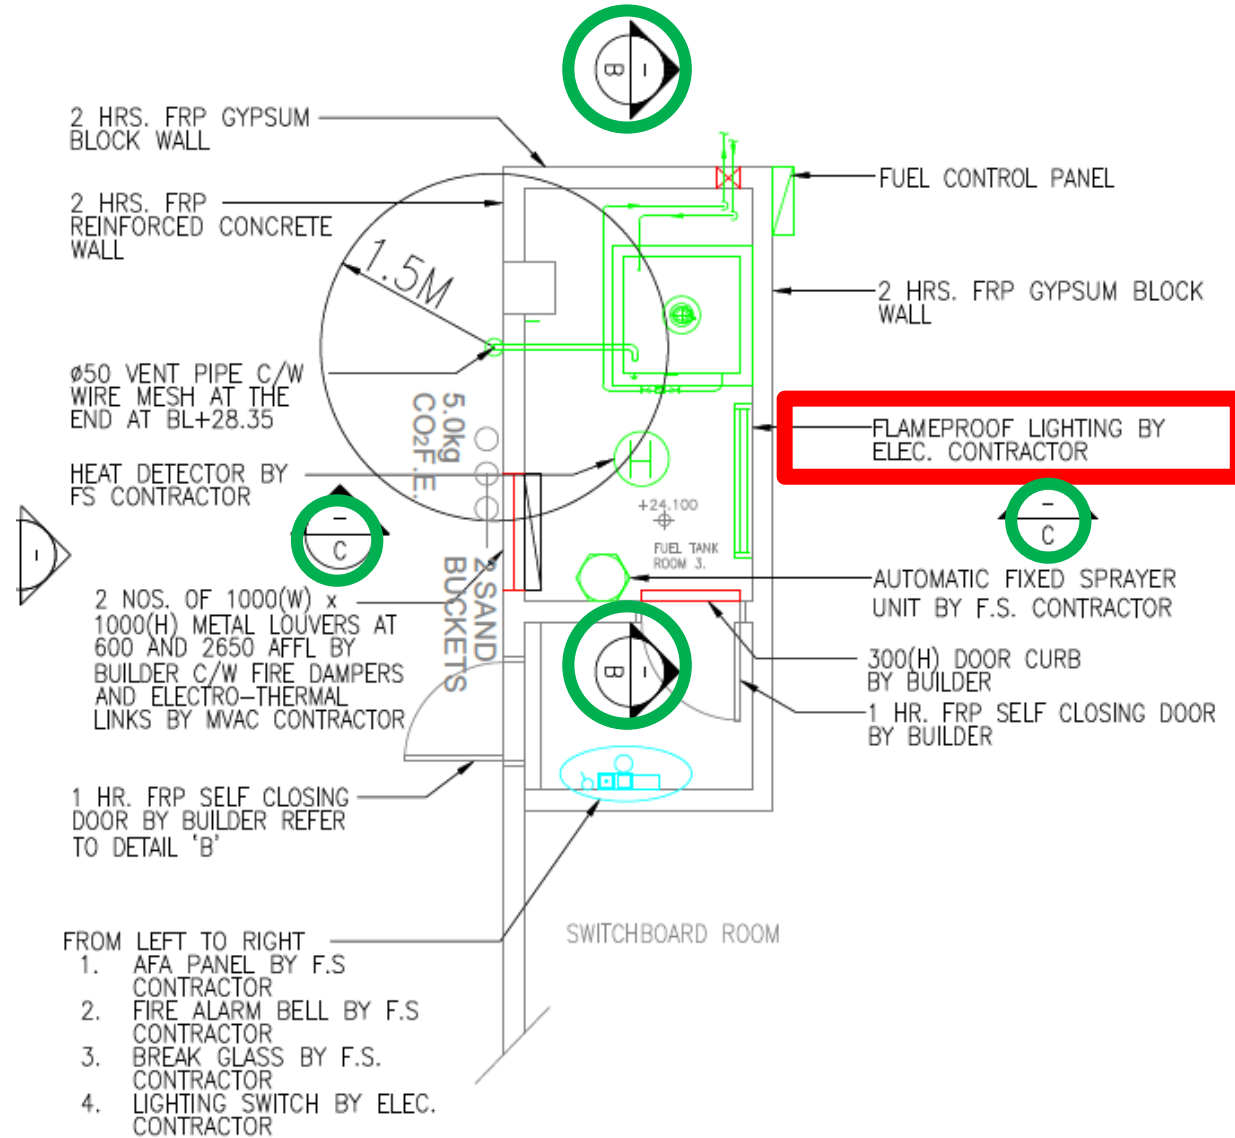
2 HRS. FRP GYPSUM BLOCK WALL

2 HRS. FRP REINFORCED CONCRETE WALL

1.5M

ø50 VENT PIPE C/W WIRE MESH AT THE END AT BL+28.35

HEAT DETECTOR BY FS CONTRACTOR

2 NOS. OF 1000(W) x 1000(H) METAL LOUVERS AT 600 AND 2650 AFFL BY BUILDER C/W FIRE DAMPERS AND ELECTRO-THERMAL LINKS BY MVAC CONTRACTOR

1 HR. FRP SELF CLOSING DOOR BY BUILDER REFER TO DETAIL 'B'

FROM LEFT TO RIGHT
1. AFA PANEL BY F.S CONTRACTOR
2. FIRE ALARM BELL BY F.S CONTRACTOR
3. BREAK GLASS BY F.S. CONTRACTOR
4. LIGHTING SWITCH BY ELEC. CONTRACTOR

B
I

B
I

I

C
I

C
I

5.0kg CO2F.E.

2 SAND BUCKETS

+24.100

FUEL TANK ROOM 3.

FUEL CONTROL PANEL

2 HRS. FRP GYPSUM BLOCK WALL

FLAMEPROOF LIGHTING BY ELEC. CONTRACTOR

AUTOMATIC FIXED SPRAYER UNIT BY F.S. CONTRACTOR

300(H) DOOR CURB BY BUILDER

1 HR. FRP SELF CLOSING DOOR BY BUILDER

SWITCHBOARD ROOM